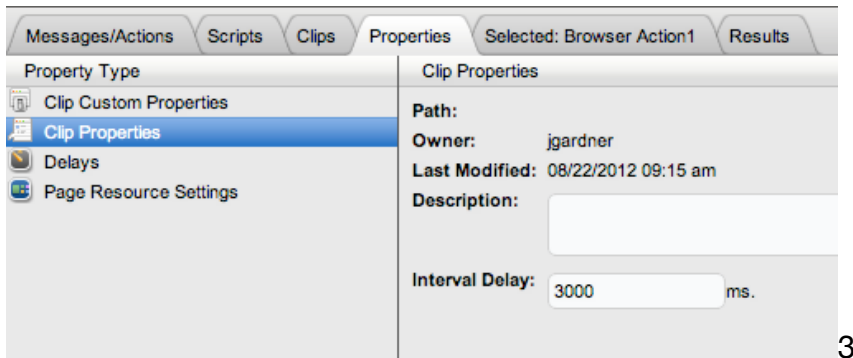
Messages/Actions | Scripts | Clips | Properties | Selected: Browser Action1 | Results

Property Type

Clip Custom Properties
Clip Properties
Delays
Page Resource Settings

Clip Properties

Path:
Owner: jgardner
Last Modified: 08/22/2012 09:15 am
Description:
Interval Delay: 3000 ms.

3